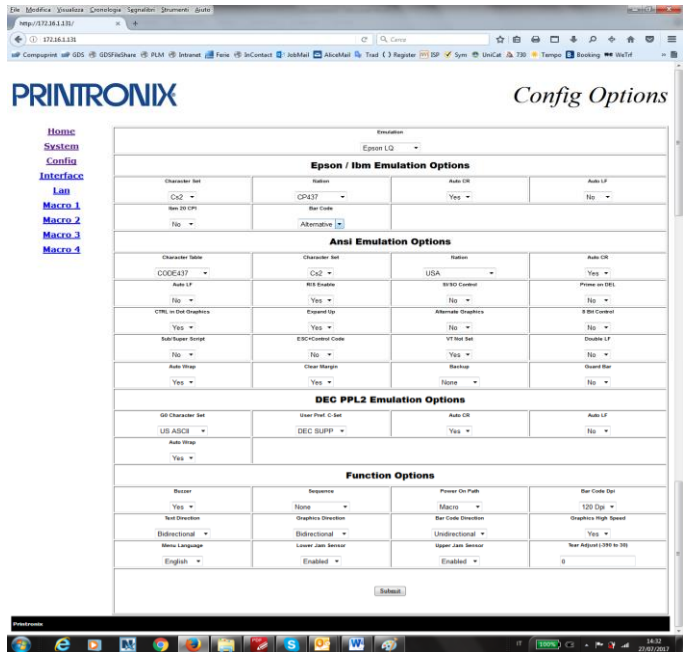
File Modifica Visualizza Cronologia Segnalibri Strumenti Aiuto

http://172.16.1.131/

172.16.1.131

Cerca

Compuprint GDS GDSFileShare PLM Intranet Ferie InContact JobMail AliceMail Trad Register ISP Sym UniCat 730 Tempo Booking WeTrf

PRINTRONIX

Config Options

Home
System
Config
Interface
Lan
Macro 1
Macro 2
Macro 3
Macro 4

Emulation
Epson LQ

Epson / Ibm Emulation Options

| Character Set | Nation | Auto CR | Auto LF |
|---|---|---|---|
| Cs2 | CP437 | Yes | No |
| Ibm 20 CPI | Bar Code | | |
| No | Alternative | | |

Ansi Emulation Options

| Character Table | Character Set | Nation | Auto CR |
|---|---|---|---|
| CODE437 | Cs2 | USA | Yes |
| Auto LF | RIS Enable | SI/SO Control | Prime on DEL |
| No | Yes | No | No |
| CTRL in Dot Graphics | Expand Up | Alternate Graphics | 8 Bit Control |
| Yes | Yes | No | No |
| Sub/Super Script | ESC+Control Code | VT Not Sel | Double LF |
| No | No | Yes | No |
| Auto Wrap | Clear Margin | Backup | Guard Bar |
| Yes | Yes | None | No |

DEC PPL2 Emulation Options

| G0 Character Set | User Pref. C-Set | Auto CR | Auto LF |
|---|---|---|---|
| US ASCII | DEC SUPP | Yes | No |
| Auto Wrap | | | |
| Yes | | | |

Function Options

| Buzzer | Sequence | Power On Path | Bar Code Dpi |
|---|---|---|---|
| Yes | None | Macro | 120 Dpi |
| Text Direction | Graphics Direction | Bar Code Direction | Graphics High Speed |
| Bidirectional | Bidirectional | Unidirectional | Yes |
| Menu Language | Lower Jam Sensor | Upper Jam Sensor | Tear Adjust (-390 to 30) |
| English | Enabled | Enabled | 0 |

Submit

Printronix

100% 14:32 27/07/2017